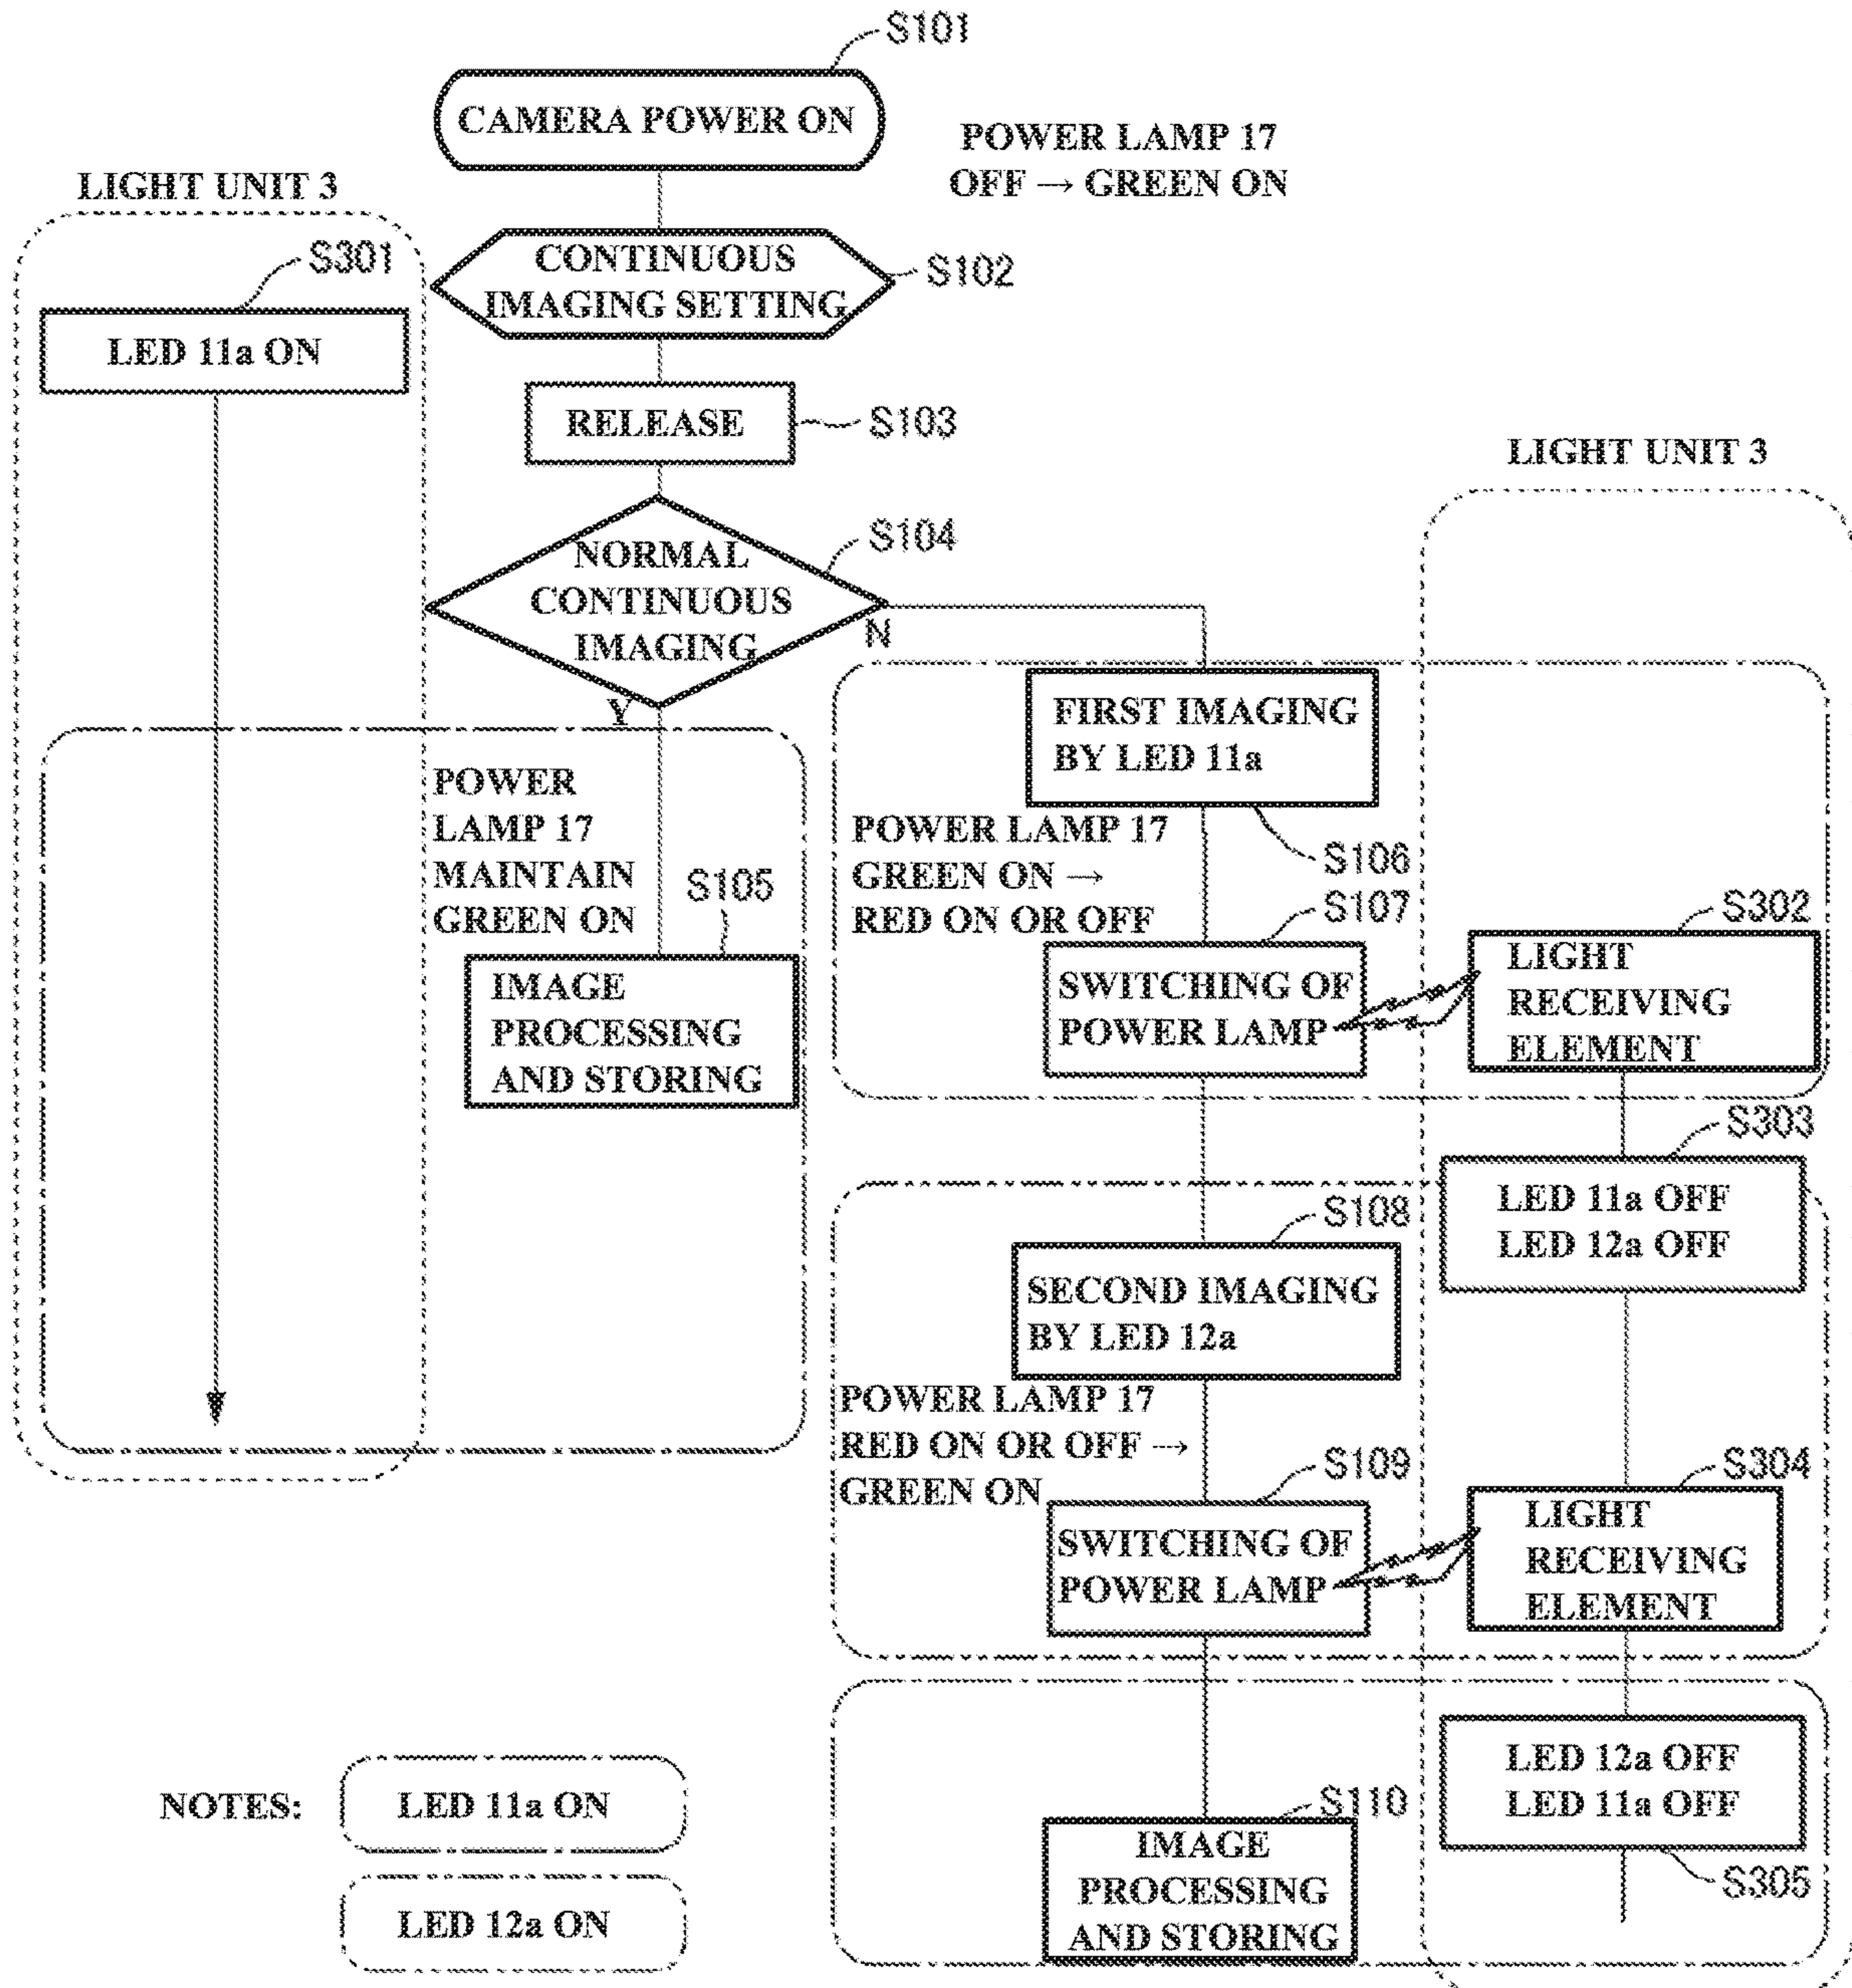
S101
CAMERA POWER ON
POWER LAMP 17
OFF → GREEN ON

LIGHT UNIT 3
S301
LED 11a ON

CONTINUOUS IMAGING SETTING
S102

RELEASE
S103

LIGHT UNIT 3

NORMAL CONTINUOUS IMAGING
S104
N
Y

POWER LAMP 17 MAINTAIN GREEN ON
S105
IMAGE PROCESSING AND STORING

FIRST IMAGING BY LED 11a
S106
POWER LAMP 17
GREEN ON →
RED ON OR OFF
S107
SWITCHING OF POWER LAMP
S302
LIGHT RECEIVING ELEMENT

S303
LED 11a OFF
LED 12a OFF

S108
SECOND IMAGING BY LED 12a
POWER LAMP 17
RED ON OR OFF →
GREEN ON
S109
SWITCHING OF POWER LAMP
S304
LIGHT RECEIVING ELEMENT

LED 12a OFF
LED 11a OFF
S305

S110
IMAGE PROCESSING AND STORING

NOTES:
LED 11a ON
LED 12a ON